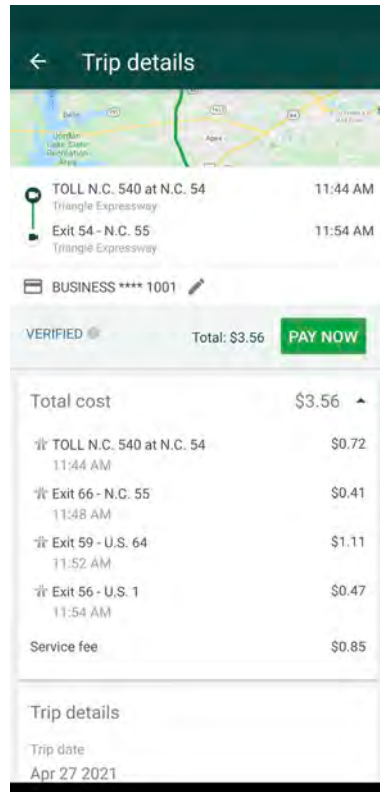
← Trip details

Belle
Jordan Lake State Recreation Area
Apex

TOLL N.C. 540 at N.C. 54 11:44 AM
Triangle Expressway
Exit 54 - N.C. 55 11:54 AM
Triangle Expressway

BUSINESS **** 1001

VERIFIED Total: $3.56 PAY NOW

Total cost $3.56

TOLL N.C. 540 at N.C. 54 $0.72
11:44 AM
Exit 66 - N.C. 55 $0.41
11:48 AM
Exit 59 - U.S. 64 $1.11
11:52 AM
Exit 56 - U.S. 1 $0.47
11:54 AM
Service fee $0.85

Trip details

Trip date
Apr 27 2021